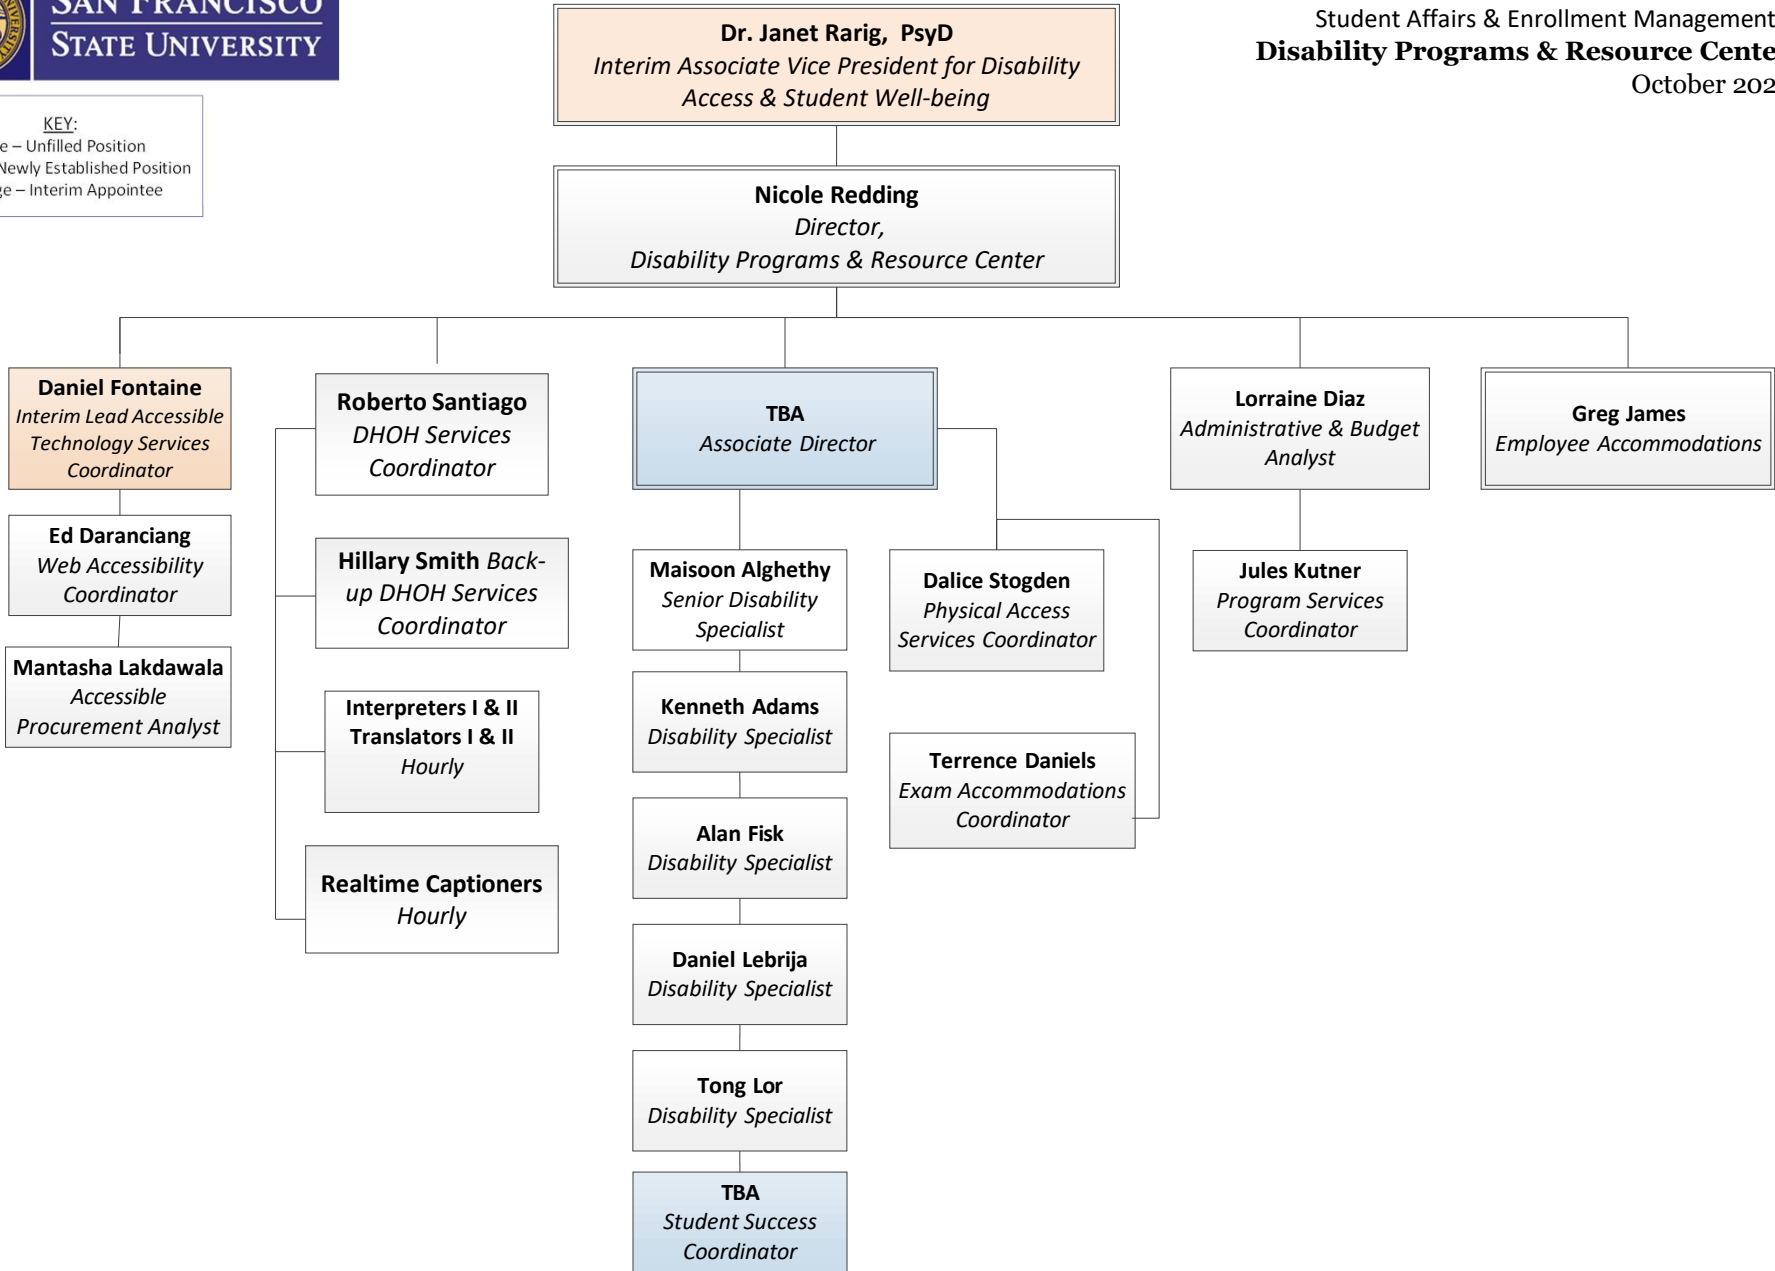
SAN FRANCISCO STATE UNIVERSITY

KEY:
e – Unfilled Position
Newly Established Position
ge – Interim Appointee

Dr. Janet Rarig, PsyD
Interim Associate Vice President for Disability Access & Student Well-being

Student Affairs & Enrollment Management
Disability Programs & Resource Cente
October 202

Nicole Redding
Director,
Disability Programs & Resource Center

Daniel Fontaine
Interim Lead Accessible Technology Services Coordinator

Ed Daranciang
Web Accessibility Coordinator

Mantasha Lakdawala
Accessible Procurement Analyst

Roberto Santiago
DHOH Services Coordinator

Hillary Smith Back-up DHOH Services Coordinator

Interpreters I & II
Translators I & II
Hourly

Realtime Captioners
Hourly

TBA
Associate Director

Maisoon Alghethy
Senior Disability Specialist

Kenneth Adams
Disability Specialist

Alan Fisk
Disability Specialist

Daniel Lebrija
Disability Specialist

Tong Lor
Disability Specialist

TBA
Student Success Coordinator

Dalice Stogden
Physical Access Services Coordinator

Terrence Daniels
Exam Accommodations Coordinator

Lorraine Diaz
Administrative & Budget Analyst

Jules Kutner
Program Services Coordinator

Greg James
Employee Accommodations